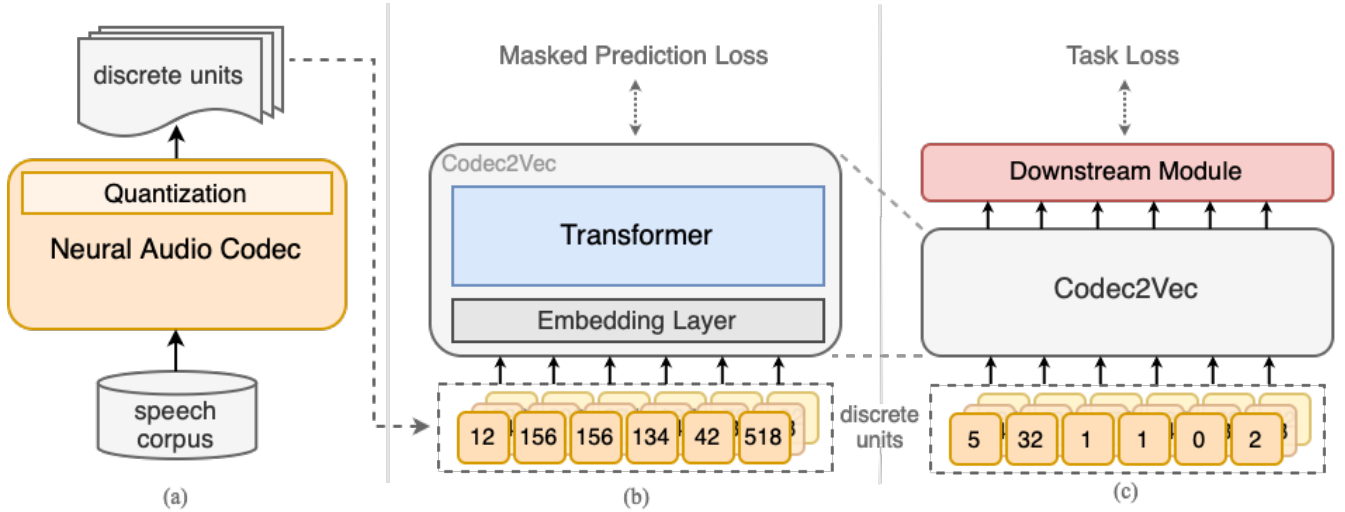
discrete units

Quantization

Neural Audio Codec

speech corpus

(a)

Masked Prediction Loss

Codec2Vec

Transformer

Embedding Layer

12 156 156 134 42 518

discrete units

(b)

Task Loss

Downstream Module

Codec2Vec

5 32 1 1 0 2

(c)